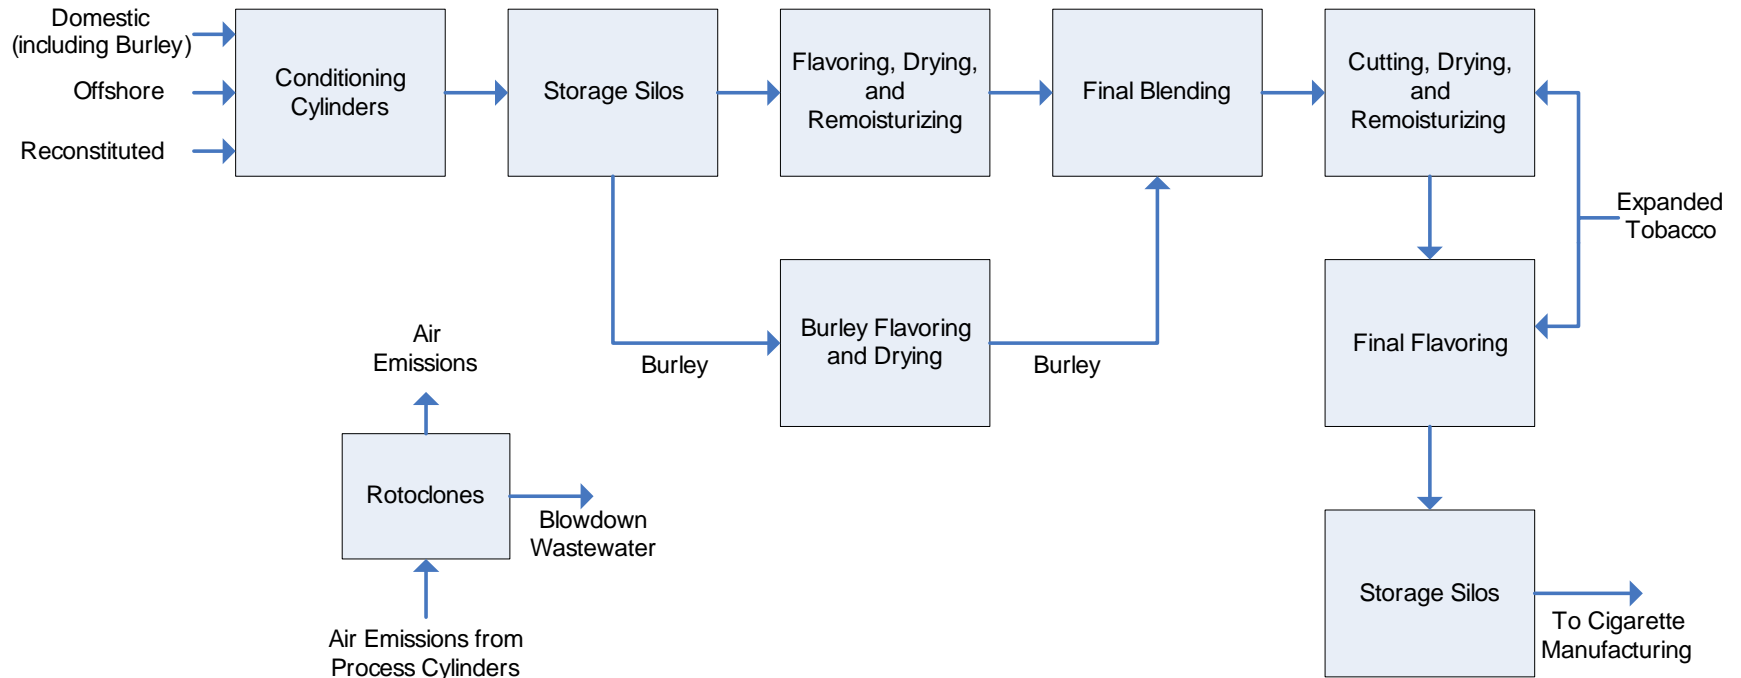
Domestic (including Burley)

Offshore

Reconstituted

Conditioning Cylinders

Storage Silos

Flavoring, Drying, and Remoisturizing

Final Blending

Cutting, Drying, and Remoisturizing

Expanded Tobacco

Burley

Burley Flavoring and Drying

Burley

Final Flavoring

Air Emissions

Rotoclones

Blowdown Wastewater

Air Emissions from Process Cylinders

Storage Silos

To Cigarette Manufacturing